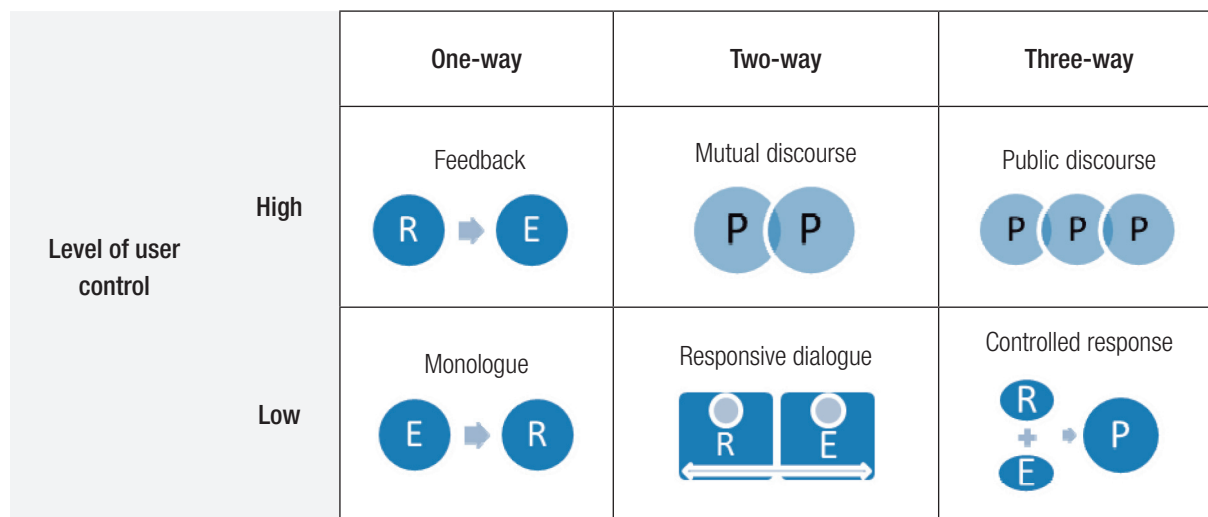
| Level of user control | | One-way | Two-way | Three-way |
|---|---|---|---|---|
| | High | Feedback R E | Mutual discourse P P | Public discourse P P P |
| | Low | Monologue E R | Responsive dialogue R E | Controlled response R E P |